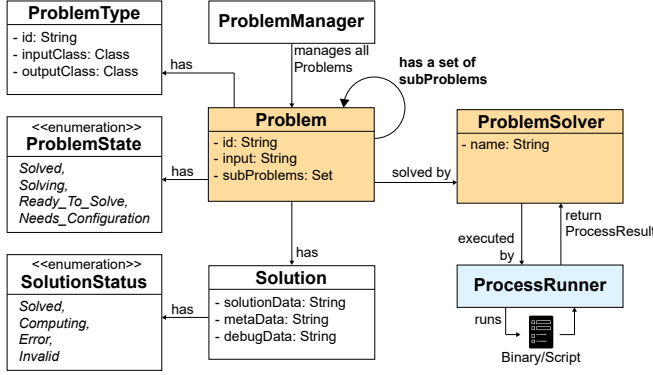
ProblemType
- id: String
- inputClass: Class
- outputClass: Class

ProblemManager

manages all Problems

has a set of subProblems

has

<<enumeration>>
ProblemState
Solved,
Solving,
Ready_To_Solve,
Needs_Configuration

has

Problem
- id: String
- input: String
- subProblems: Set

solved by

ProblemSolver
- name: String

has

executed by

return ProcessResult

<<enumeration>>
SolutionStatus
Solved,
Computing,
Error,
Invalid

has

Solution
- solutionData: String
- metaData: String
- debugData: String

ProcessRunner

runs

Binary/Script